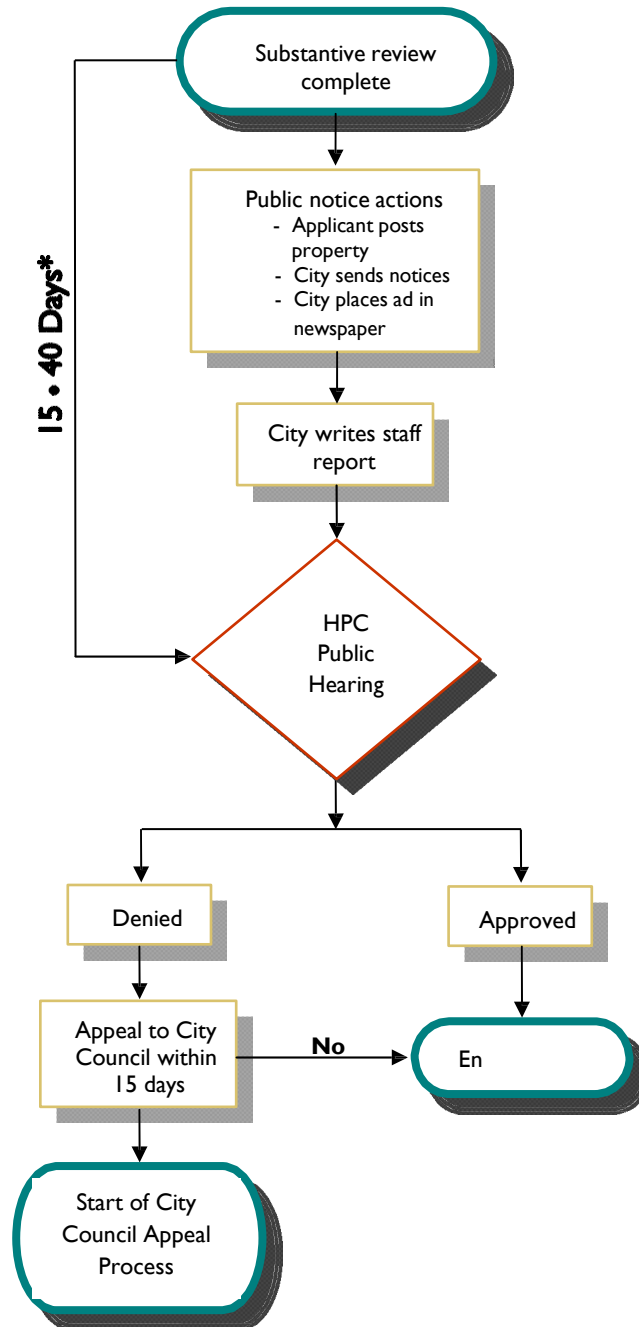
Substantive review complete

15 • 40 Days*

Public notice actions
- Applicant posts property
- City sends notices
- City places ad in newspaper

City writes staff report

HPC Public Hearing

Denied

Approved

Appeal to City Council within 15 days

No

En

Start of City Council Appeal Process